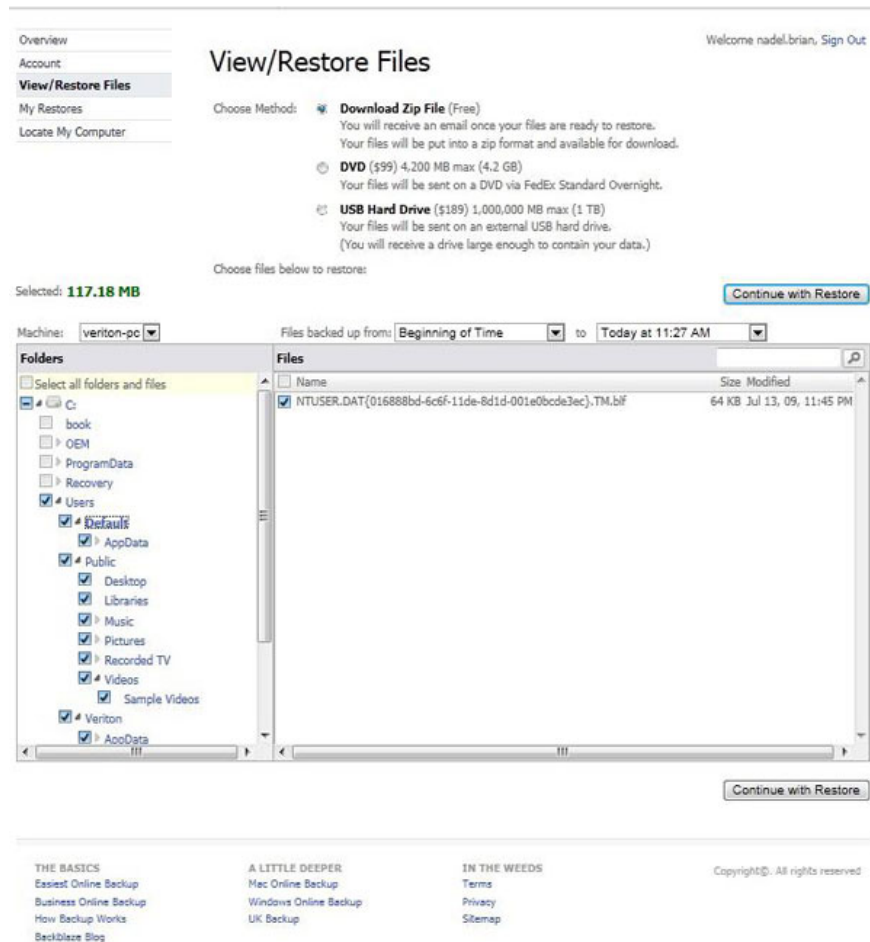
Overview
Account
View/Restore Files
My Restores
Locate My Computer

View/Restore Files

Welcome nadel.brian, Sign Out

Choose Method: Download Zip File (Free)
You will receive an email once your files are ready to restore.
Your files will be put into a zip format and available for download.

DVD ($99) 4,200 MB max (4.2 GB)
Your files will be sent on a DVD via FedEx Standard Overnight.

USB Hard Drive ($189) 1,000,000 MB max (1 TB)
Your files will be sent on an external USB hard drive.
(You will receive a drive large enough to contain your data.)

Choose files below to restore:

Selected: 117.18 MB

Continue with Restore

Machine: veriton-pc

Files backed up from: Beginning of Time to Today at 11:27 AM

Folders

Select all folders and files
C:
book
OEM
ProgramData
Recovery
Users
Default
AppData
Public
Desktop
Libraries
Music
Pictures
Recorded TV
Videos
Sample Videos
Veriton
AppData

Files

| Name | Size | Modified |
|---|---|---|
| NTUSER.DAT{016888bd-6c6f-11de-8d1d-001e0bcde3ec}.TM.blf | 64 KB | Jul 13, 09, 11:45 PM |

Continue with Restore

THE BASICS
Easiest Online Backup
Business Online Backup
How Backup Works
Backblaze Blog

A LITTLE DEEPER
Mac Online Backup
Windows Online Backup
UK Backup

IN THE WEEDS
Terms
Privacy
Sitemap

Copyright©. All rights reserved